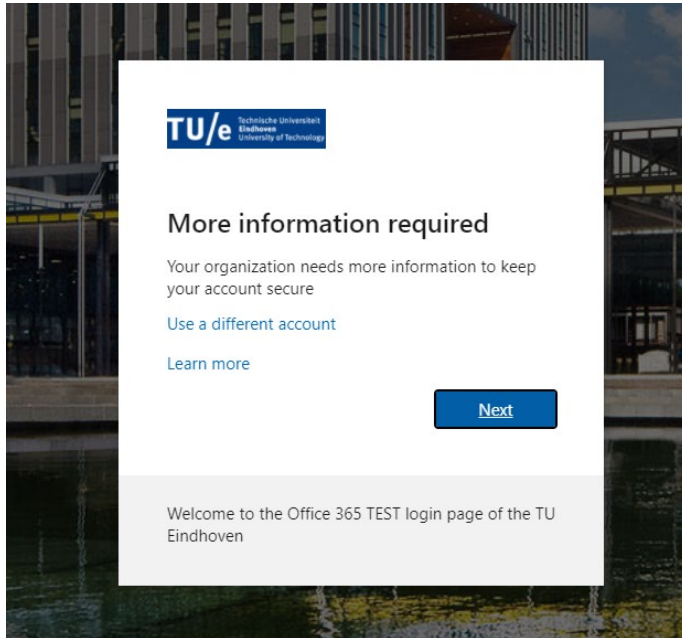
TU/e Technische Universiteit Eindhoven University of Technology

More information required

Your organization needs more information to keep your account secure

Use a different account

Learn more

Next

Welcome to the Office 365 TEST login page of the TU Eindhoven